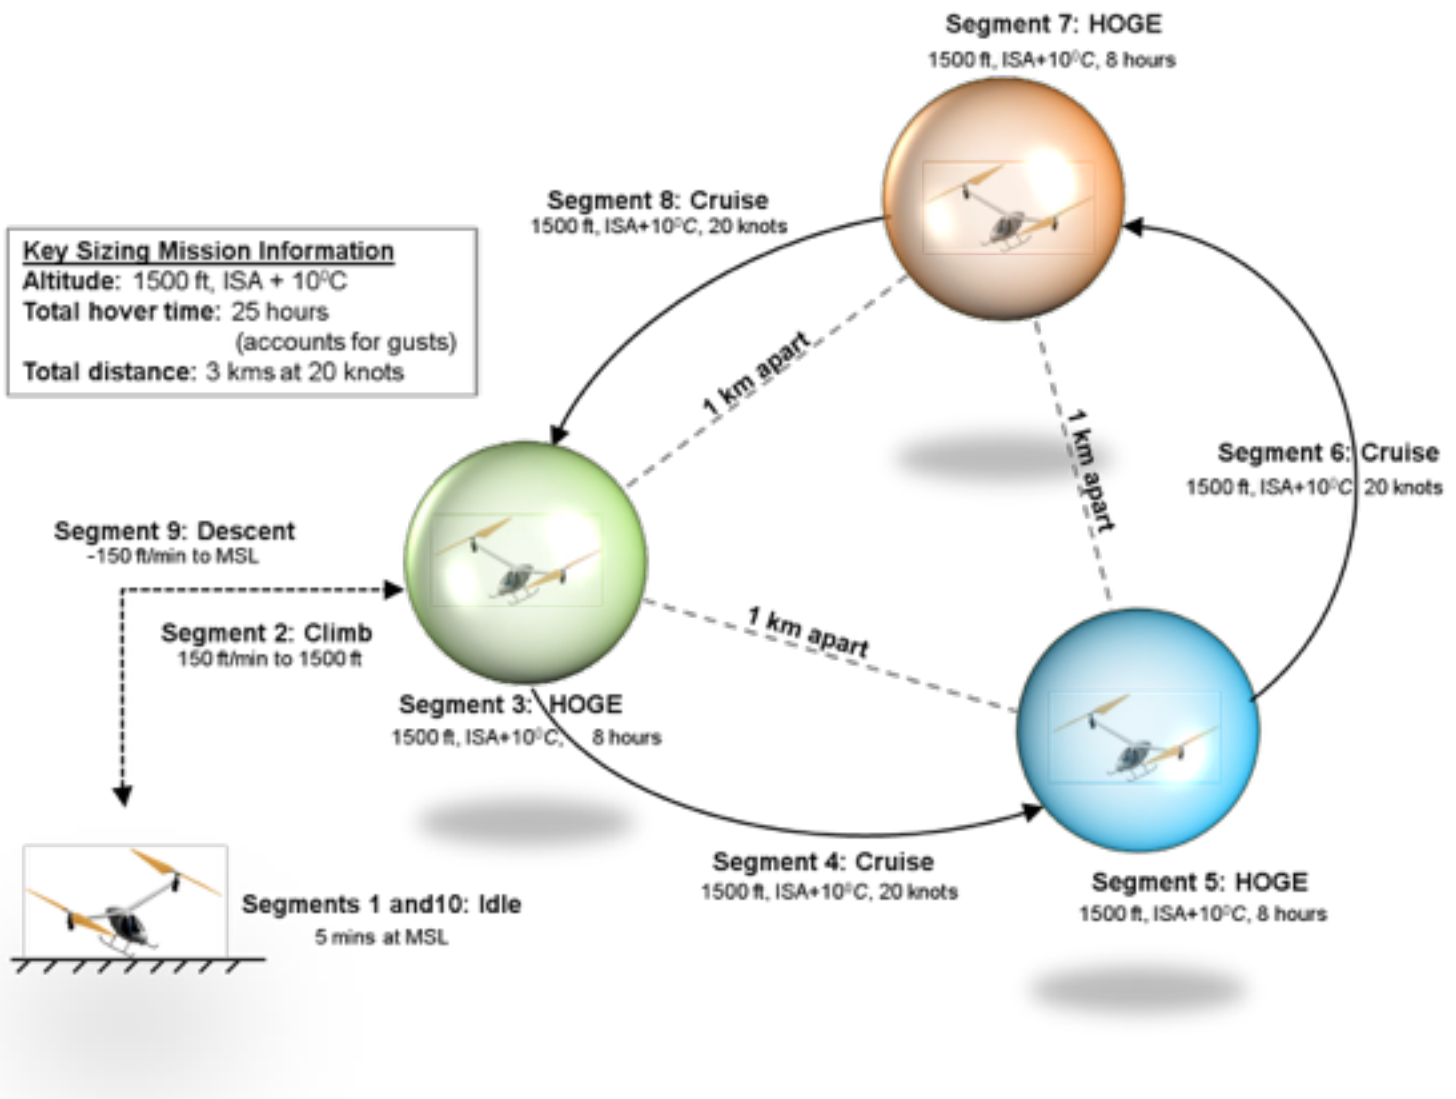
Segment 7: HOGE
1500 ft, ISA+10$^0C$, 8 hours

Segment 8: Cruise
1500 ft, ISA+10$^0C$, 20 knots

Key Sizing Mission Information
Altitude: 1500 ft, ISA + 10$^0$C
Total hover time: 25 hours (accounts for gusts)
Total distance: 3 kms at 20 knots

1 km apart

1 km apart

Segment 6: Cruise
1500 ft, ISA+10$^0C$ 20 knots

Segment 9: Descent
-150 ft/min to MSL

Segment 2: Climb
150 ft/min to 1500 ft

1 km apart

Segment 3: HOGE
1500 ft, ISA+10$^0C$, 8 hours

Segment 4: Cruise
1500 ft, ISA+10$^0C$, 20 knots

Segment 5: HOGE
1500 ft, ISA+10$^0C$, 8 hours

Segments 1 and10: Idle
5 mins at MSL